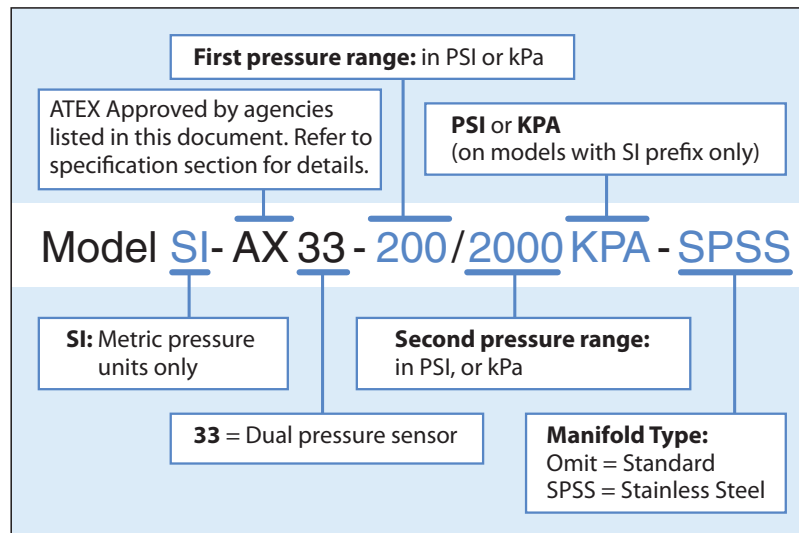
**First pressure range:** in PSI or kPa

ATEX Approved by agencies listed in this document. Refer to specification section for details.

**PSI** or **KPA**
(on models with SI prefix only)

Model SI- AX 33 - 200/2000 KPA - SPSS

**SI:** Metric pressure units only

**Second pressure range:** in PSI, or kPa

**33** = Dual pressure sensor

**Manifold Type:**
Omit = Standard
SPSS = Stainless Steel